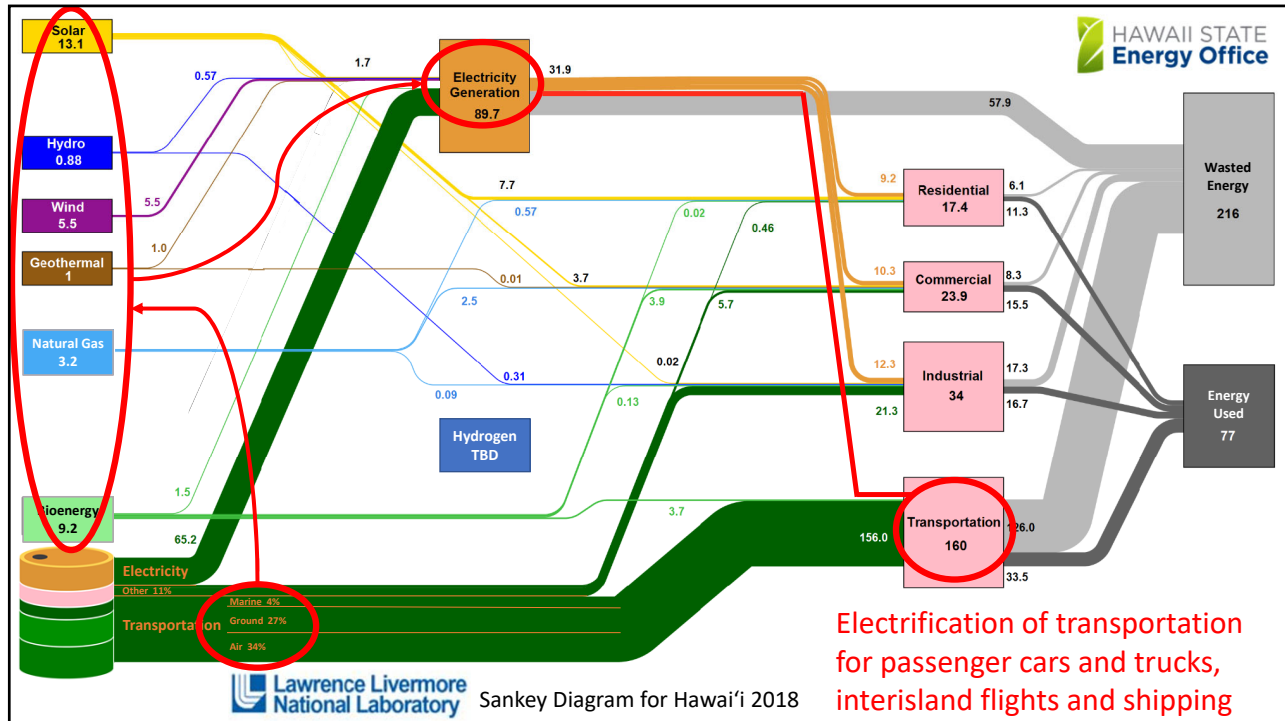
HAWAII STATE
Energy Office

Solar
13.1

Hydro
0.88

Wind
5.5

Geothermal
1

Natural Gas
3.2

Bioenergy
9.2

Electricity
Other 11%
Transportation
Marine 4%
Ground 27%
Air 34%

1.7
0.57
5.5
1.0
1.5
65.2

Electricity Generation
89.7

31.9
57.9
7.7
0.57
0.02
0.46
0.01
3.7
2.5
3.9
5.7
0.02
0.31
0.09
0.13
3.7
156.0

Hydrogen
TBD

9.2
Residential
17.4
6.1
11.3

10.3
Commercial
23.9
8.3
15.5

12.3
Industrial
34
17.3
16.7
21.3

Transportation
160
26.0
33.5

Wasted Energy
216

Energy Used
77

Lawrence Livermore National Laboratory

Sankey Diagram for Hawai'i 2018

Electrification of transportation for passenger cars and trucks, interisland flights and shipping